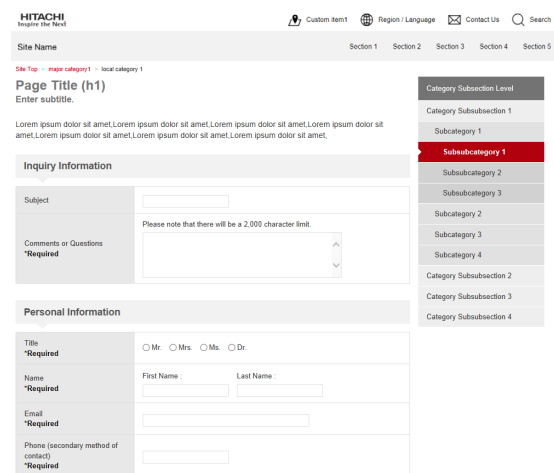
HITACHI
Inspire the Next

Custom item1 Region / Language Contact Us Search

Site Name

Section 1 Section 2 Section 3 Section 4 Section 5

Site Top > major category1 > local category 1

Page Title (h1)
Enter subtitle.

Lorem ipsum dolor sit amet,Lorem ipsum dolor sit amet,Lorem ipsum dolor sit amet,Lorem ipsum dolor sit amet,Lorem ipsum dolor sit amet,Lorem ipsum dolor sit amet,Lorem ipsum dolor sit amet,

Inquiry Information

Subject

Comments or Questions
*Required

Please note that there will be a 2,000 character limit.

Personal Information

Title
*Required

Mr. Mrs. Ms. Dr.

Name
*Required

First Name : Last Name :

Email
*Required

Phone (secondary method of contact)
*Required

Category Subsection Level
Category Subsubsection 1
Subcategory 1
Subsubcategory 1
Subsubcategory 2
Subsubcategory 3
Subcategory 2
Subcategory 3
Subcategory 4
Category Subsubsection 2
Category Subsubsection 3
Category Subsubsection 4